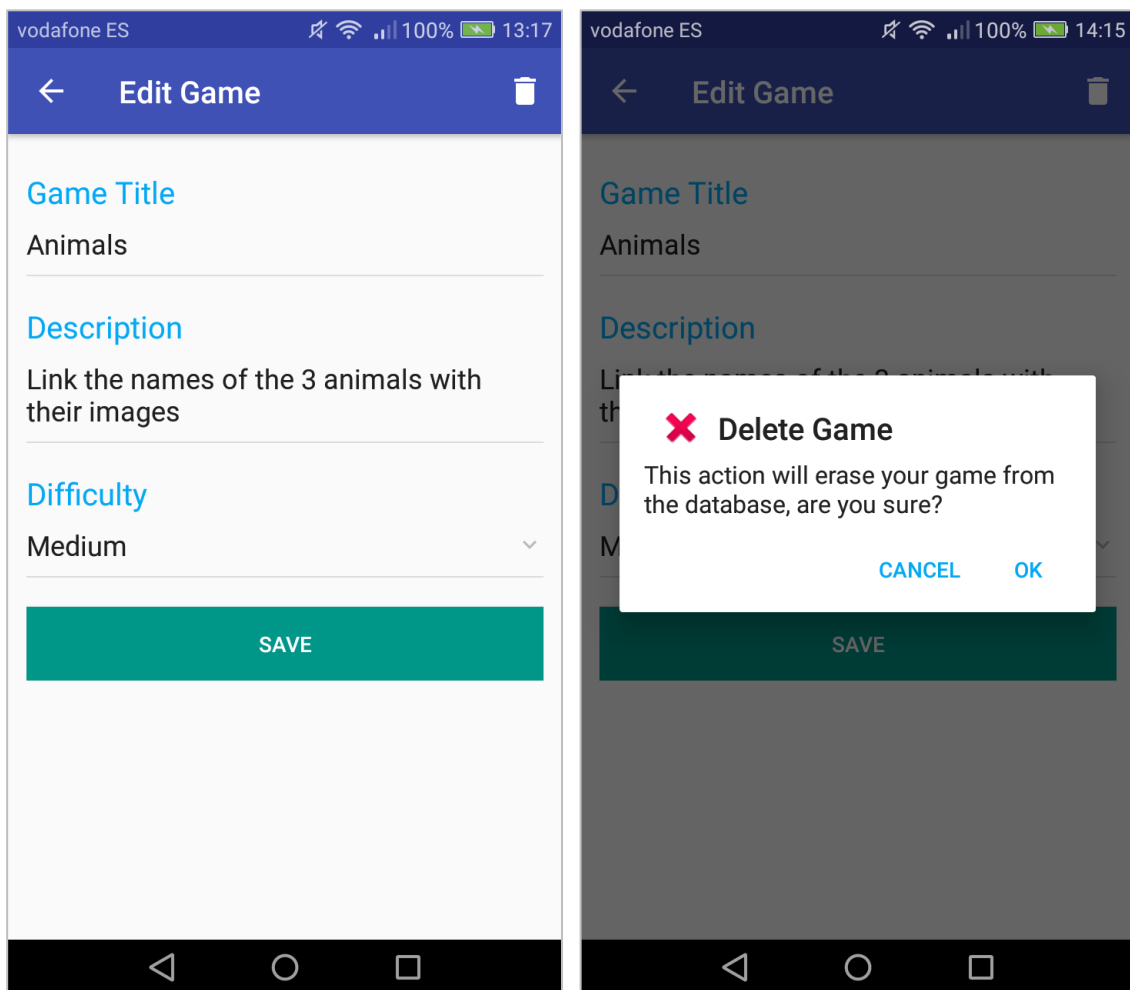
vodafone ES 100% 13:17

Edit Game

Game Title
Animals

Description
Link the names of the 3 animals with their images

Difficulty
Medium

SAVE

vodafone ES 100% 14:15

Edit Game

Game Title
Animals

Description
Li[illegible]
th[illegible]

D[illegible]
M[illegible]

Delete Game
This action will erase your game from the database, are you sure?

CANCEL OK

SAVE